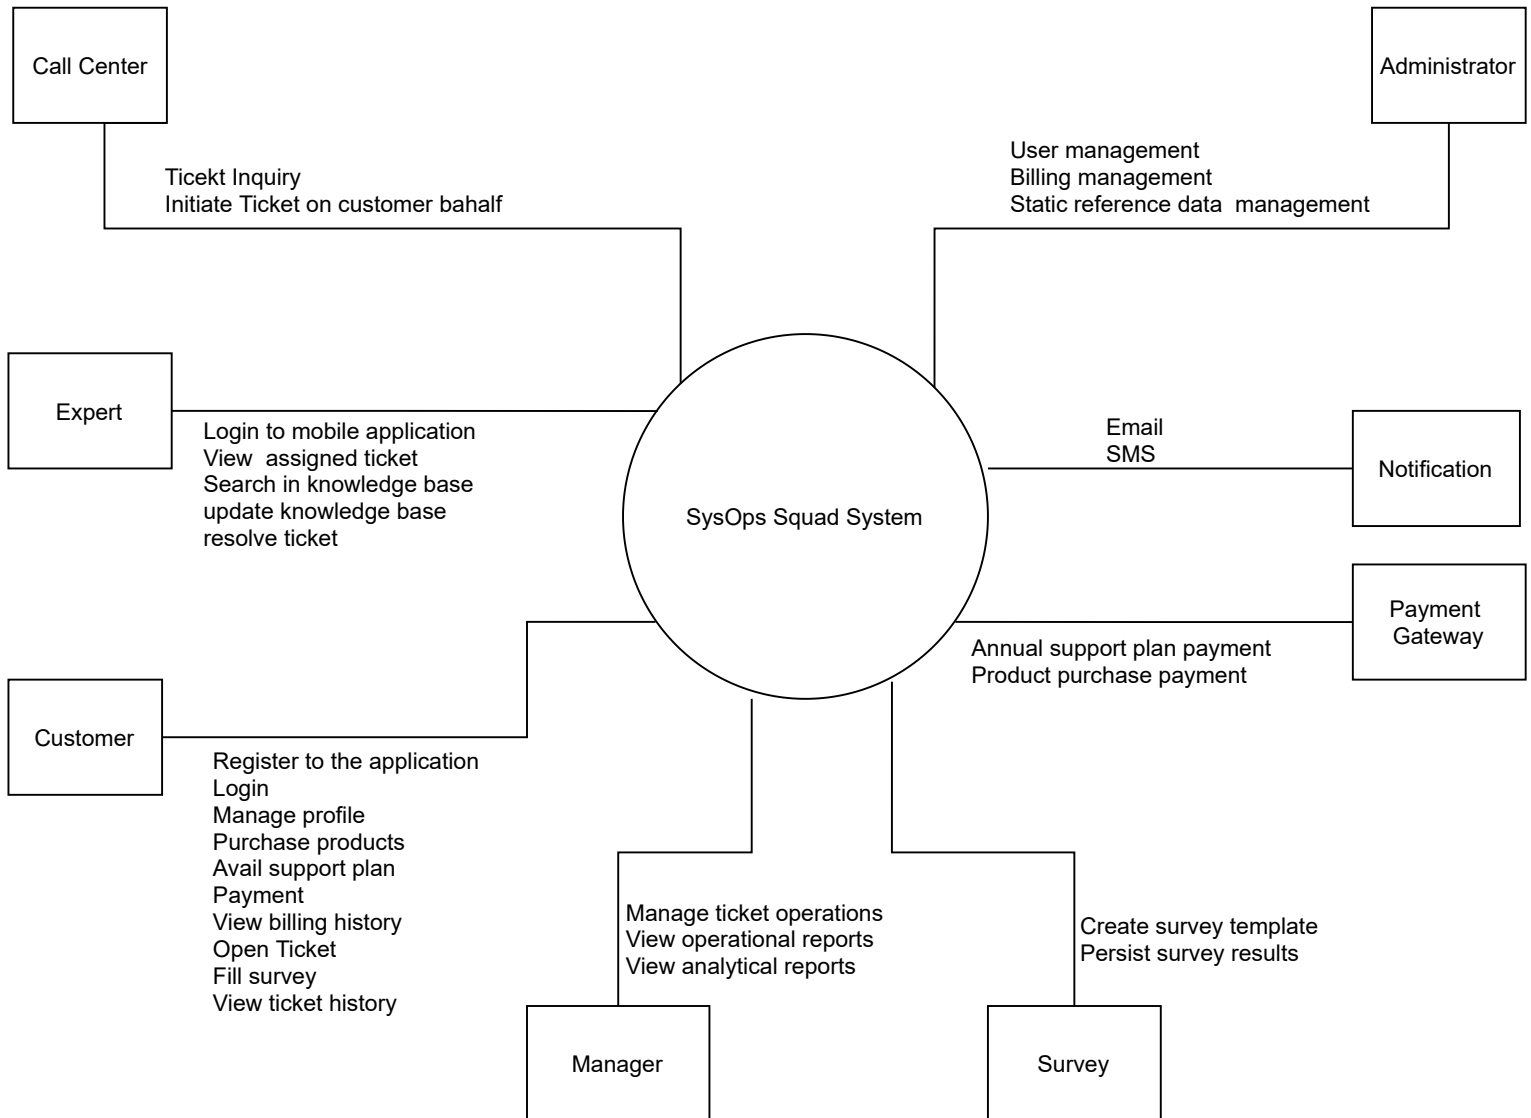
Call Center

Ticekt Inquiry
Initiate Ticket on customer bahalf

Administrator

User management
Billing management
Static reference data management

Expert

Login to mobile application
View assigned ticket
Search in knowledge base
update knowledge base
resolve ticket

SysOps Squad System

Email
SMS

Notification

Payment Gateway

Annual support plan payment
Product purchase payment

Customer

Register to the application
Login
Manage profile
Purchase products
Avail support plan
Payment
View billing history
Open Ticket
Fill survey
View ticket history

Manage ticket operations
View operational reports
View analytical reports

Manager

Create survey template
Persist survey results

Survey